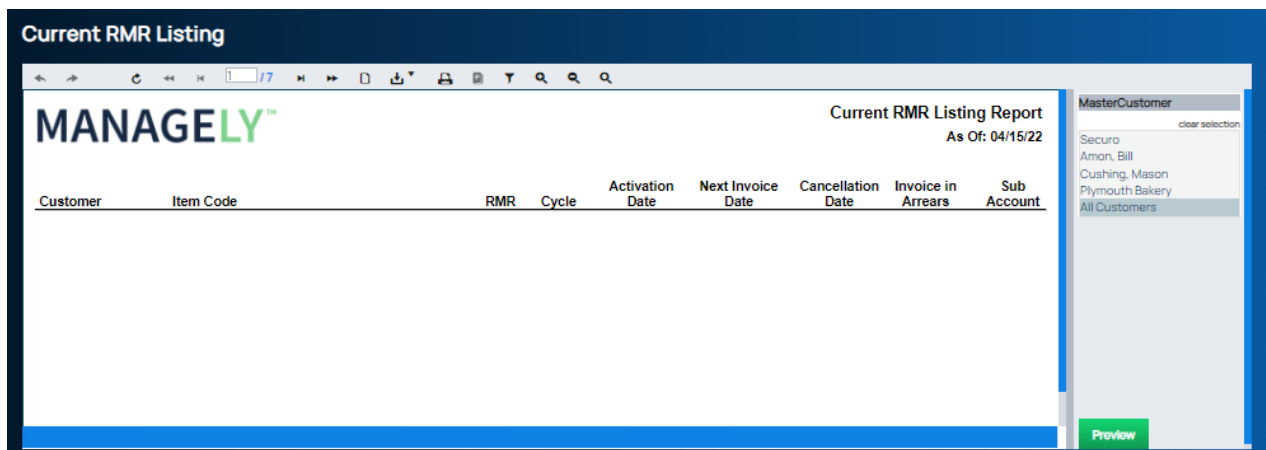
Current RMR Listing

1 / 7

MANAGELY™

Current RMR Listing Report

As Of: 04/15/22

| Customer | Item Code | RMR | Cycle | Activation Date | Next Invoice Date | Cancellation Date | Invoice in Arrears | Sub Account |
|---|---|---|---|---|---|---|---|---|

MasterCustomer

clear selection

Securo
Amon, Bill
Cushing, Mason
Plymouth Bakery
All Customers

Preview